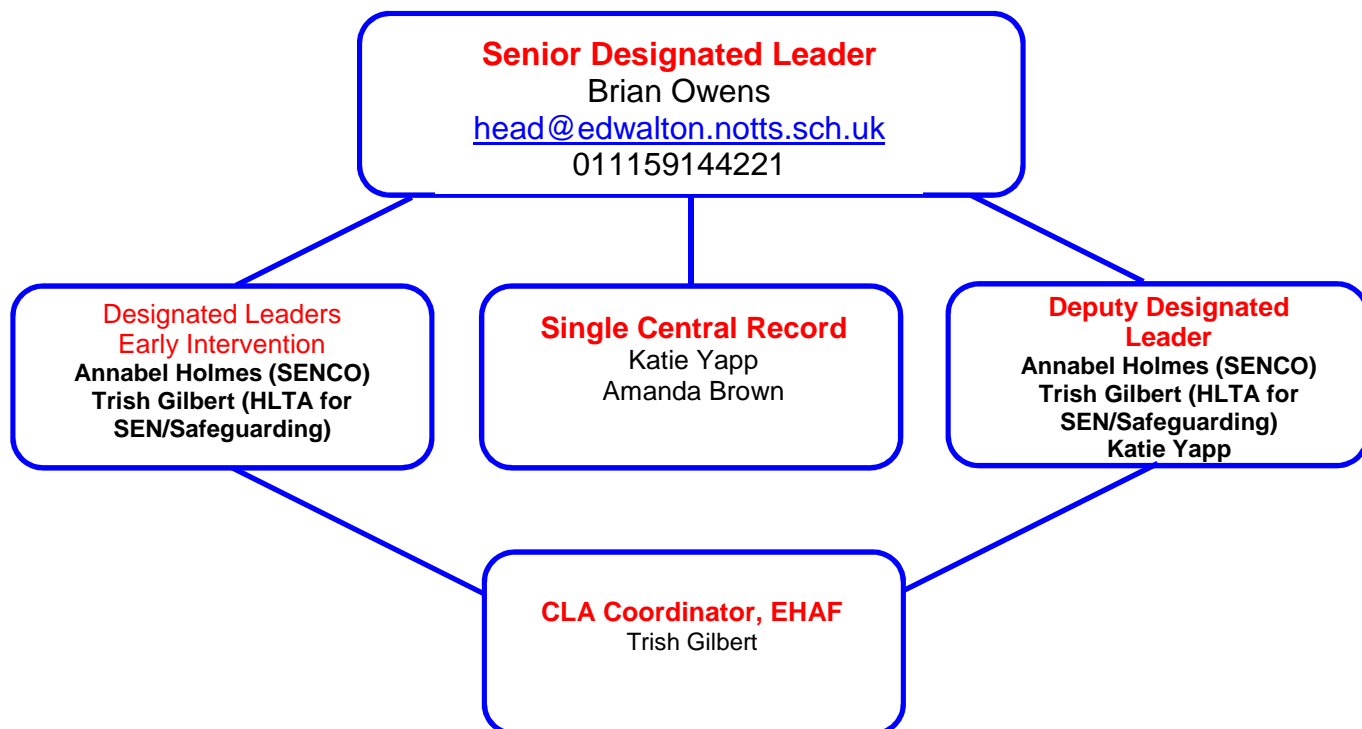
Senior Designated Leader
Brian Owens
head@edwalton.notts.sch.uk
011159144221

Designated Leaders
Early Intervention
Annabel Holmes (SENCO)
Trish Gilbert (HLTA for SEN/Safeguarding)

Single Central Record
Katie Yapp
Amanda Brown

Deputy Designated Leader
Annabel Holmes (SENCO)
Trish Gilbert (HLTA for SEN/Safeguarding)
Katie Yapp

CLA Coordinator, EHAF
Trish Gilbert